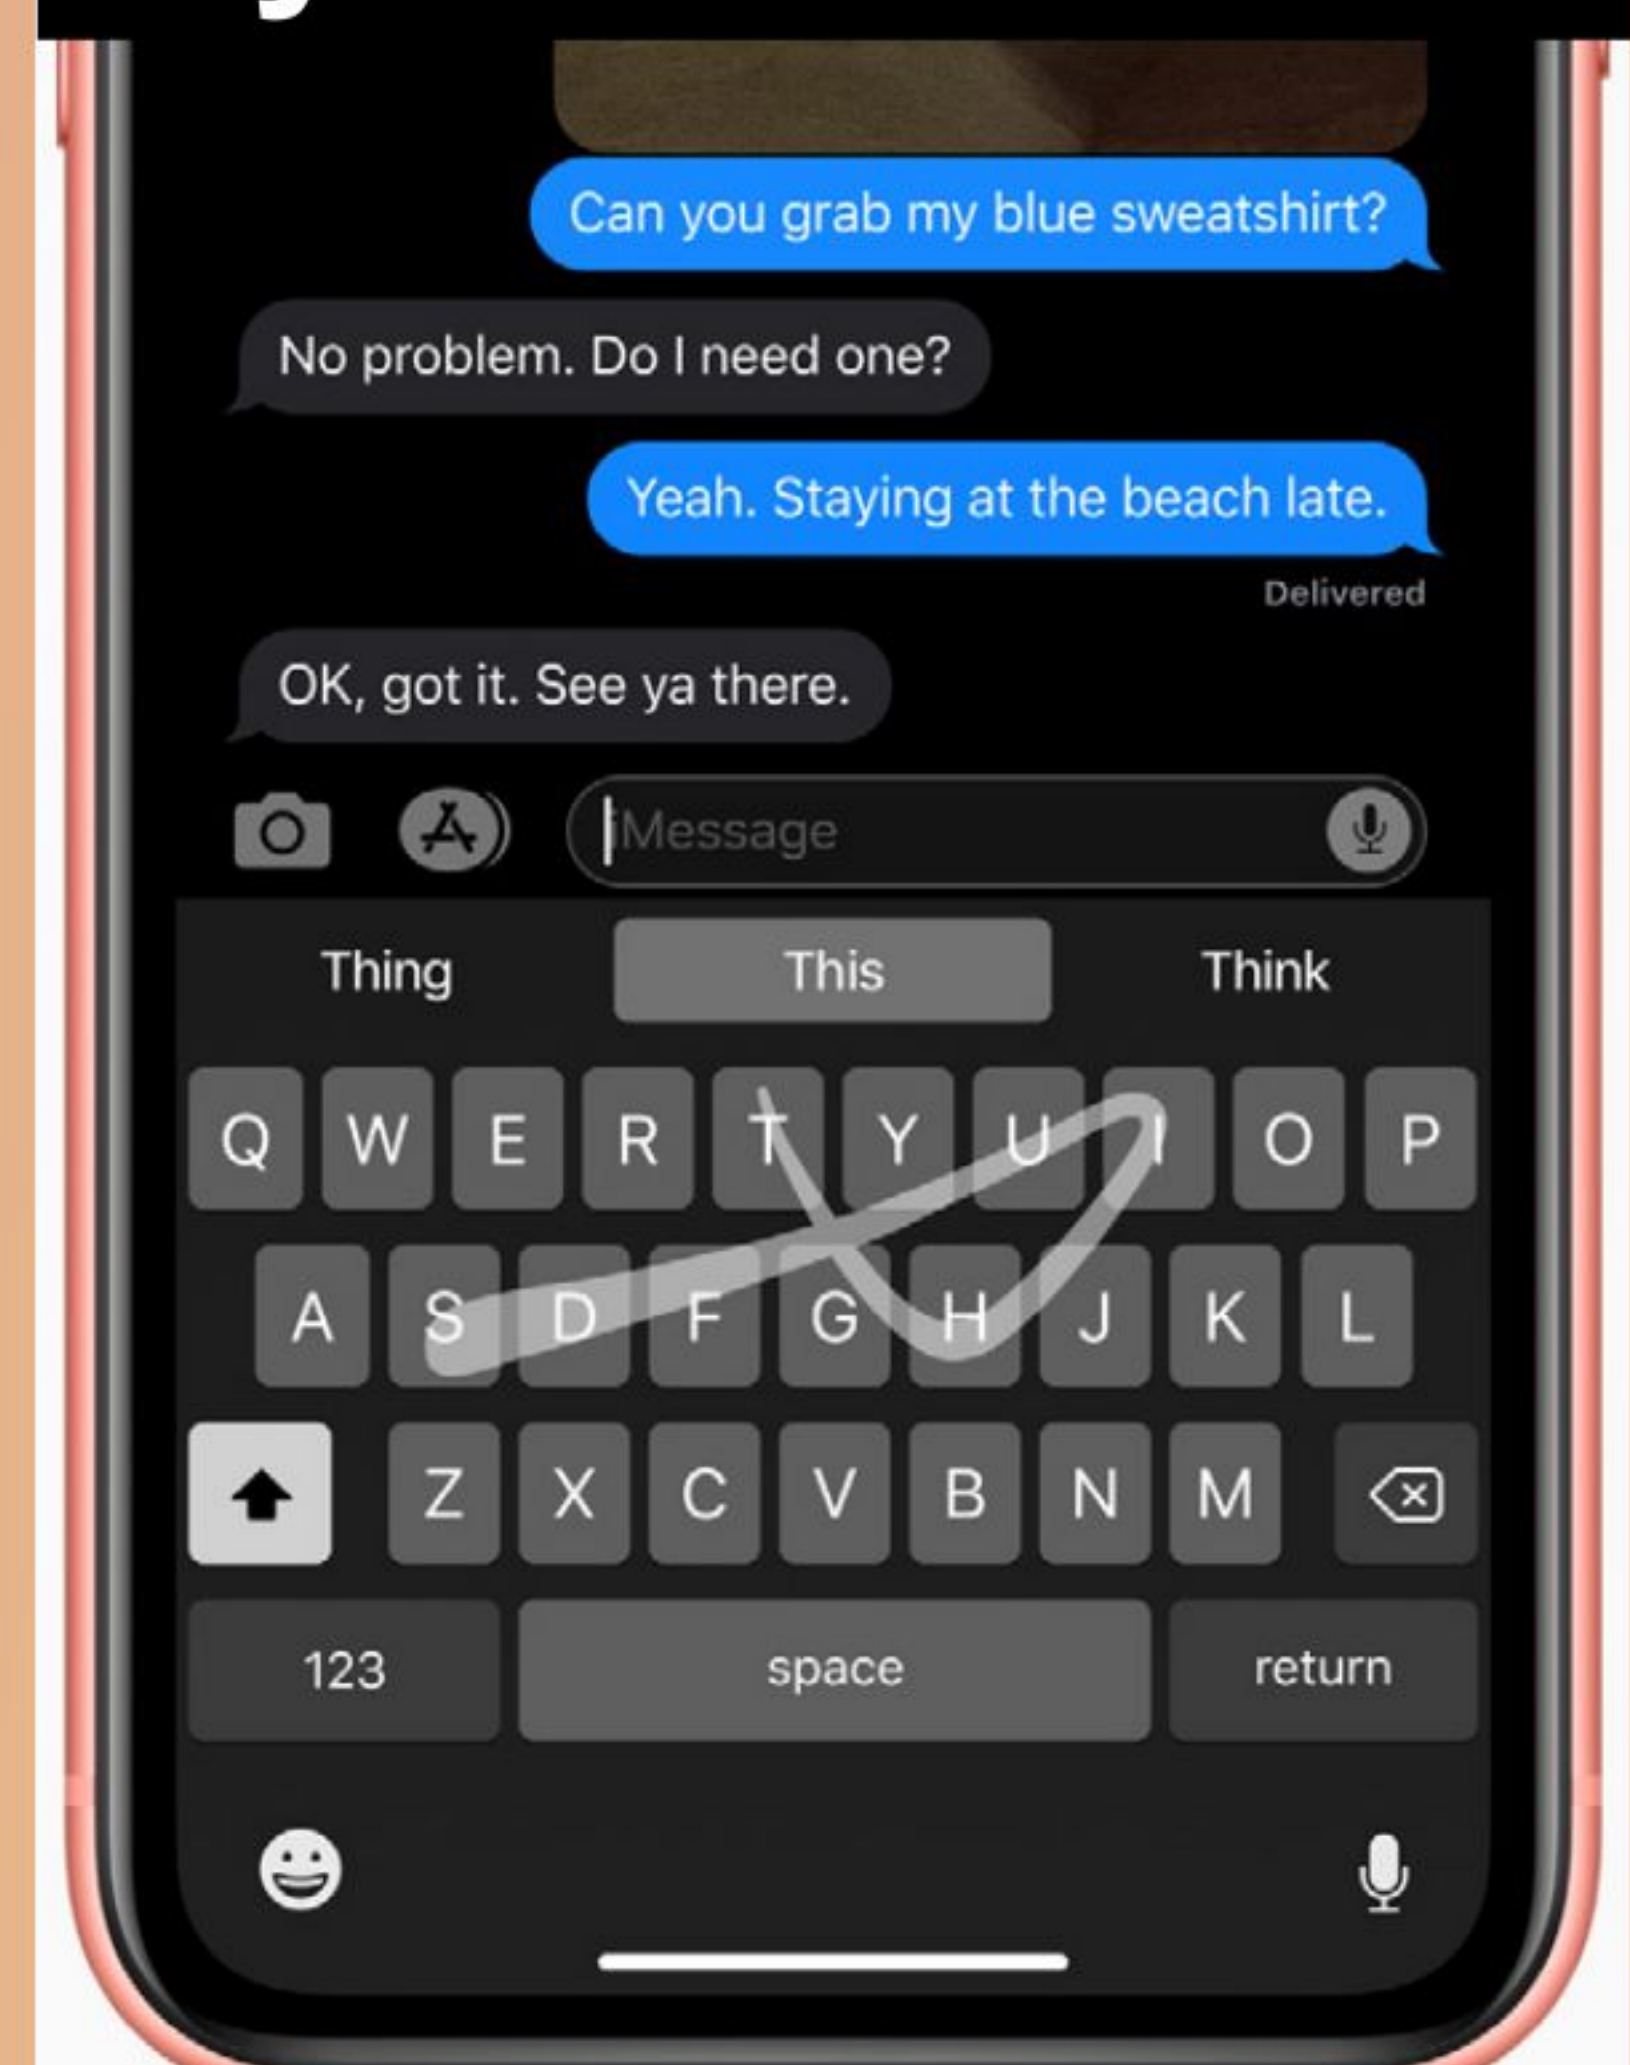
Can you grab my blue sweatshirt?

No problem. Do I need one?

Yeah. Staying at the beach late.

Delivered

OK, got it. See ya there.

iMessage

Thing This Think

Q W E R T Y U I O P
A S D F G H J K L
Z X C V B N M

123 space return